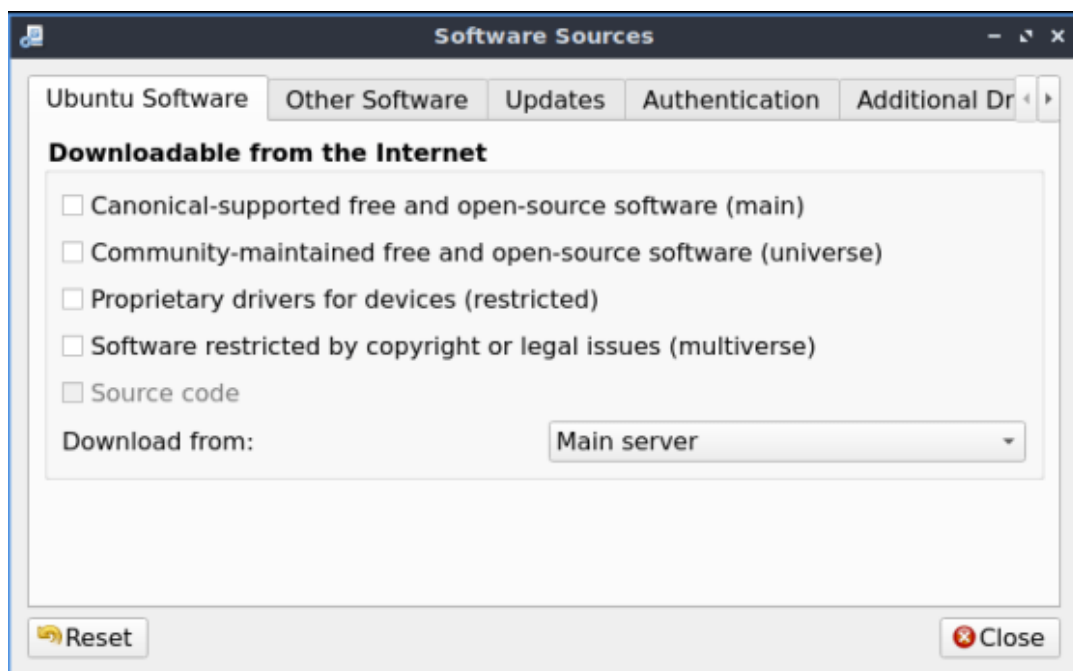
Software Sources

Ubuntu Software | Other Software | Updates | Authentication | Additional Dr

Downloadable from the Internet

Canonical-supported free and open-source software (main)

Community-maintained free and open-source software (universe)

Proprietary drivers for devices (restricted)

Software restricted by copyright or legal issues (multiverse)

Source code

Download from: Main server

Reset

Close